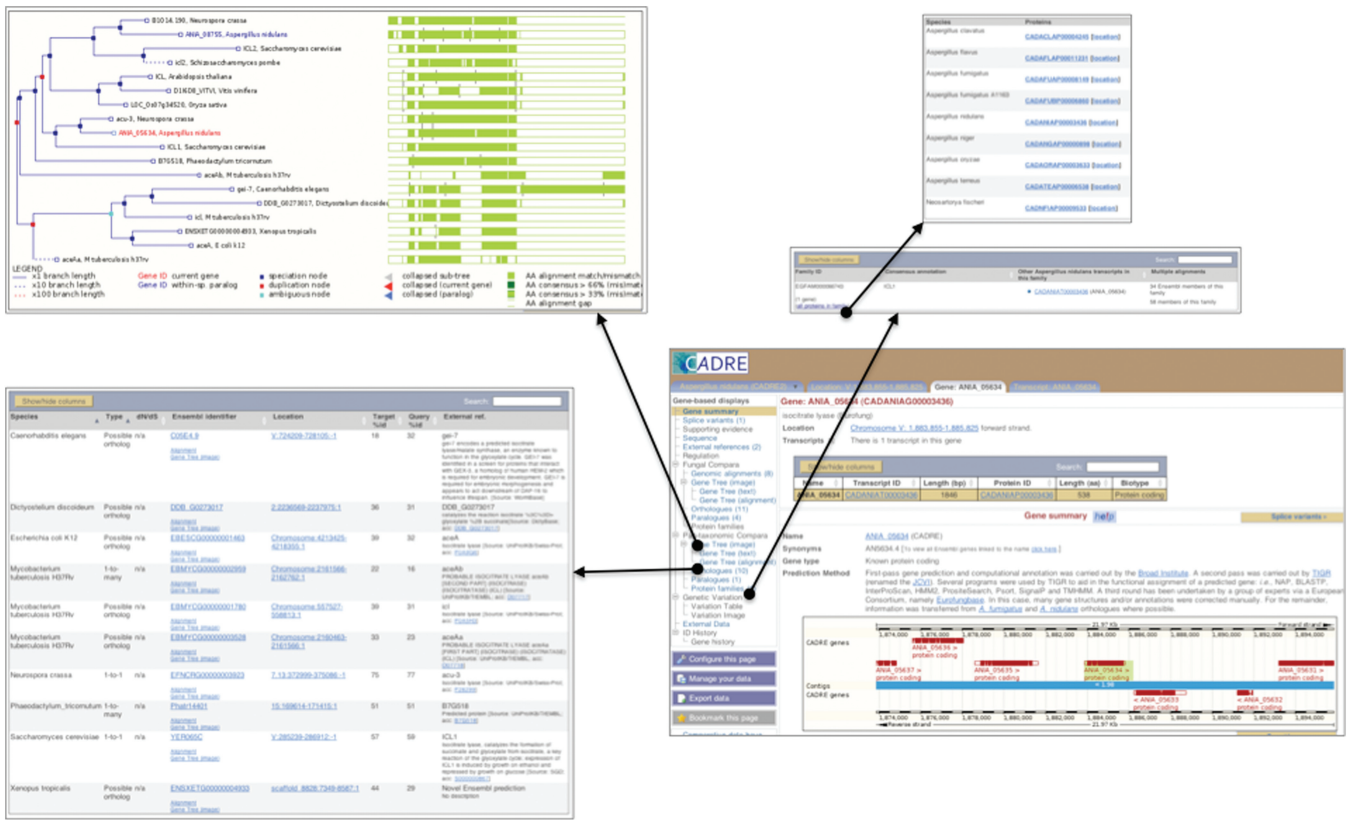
B10.14.190, Neurospora crassa
ANIA_08755, Aspergillus nidulans
ICL2, Saccharomyces cerevisiae
icl2, Schizosaccharomyces pombe
ICL, Arabidopsis thaliana
D1KD8_VITVI, Vitis vinifera
LOC_Os07g34520, Oryza sativa
acu-3, Neurospora crassa
ANIA_05634, Aspergillus nidulans
ICL1, Saccharomyces cerevisiae
B7G518, Phaeodactylum tricornutum
aceAb, M tuberculosis h37rv
gei-7, Caenorhabditis elegans
DDB_G0273017, Dictyostelium discoideum
icl, M tuberculosis h37rv
ENSXET00000004933, Xenopus tropicalis
aceA, E coli k12
aceAa, M tuberculosis h37rv

LEGEND
x1 branch length
x10 branch length
x100 branch length
Gene ID current gene
Gene ID within-sp. paralog
speciation node
duplication node
ambiguous node
collapsed sub-tree
collapsed (current gene)
collapsed (paralog)
AA alignment match/mismatch
AA consensus > 66% (mismatch)
AA consensus > 33% (mismatch)
AA alignment gap

| Species | Proteins |
|---|---|
| Aspergillus clavatus | CADACLAP00004245 [location] |
| Aspergillus flavus | CADAFLAP00011231 [location] |
| Aspergillus fumigatus | CADAFUAP00006149 [location] |
| Aspergillus fumigatus A1163 | CADAFUBP00006860 [location] |
| Aspergillus nidulans | CADANIAP00003436 [location] |
| Aspergillus niger | CADANGAP00009898 [location] |
| Aspergillus oryzae | CADAORAP00006633 [location] |
| Aspergillus terreus | CADATEAP00006538 [location] |
| Neosartorya fischeri | CADNFIAP00009533 [location] |

Show/hide columns
Search:

| Family ID | Consensus annotation | Other Aspergillus nidulans transcripts in this family | Multiple alignments |
|---|---|---|---|
| EGFAM00000000740 (1 gene) (all proteins in family) | ICL1 | CADANIAT00003436 (ANIA_05634) | 34 Ensembl members of this family; 58 members of this family |

Show/hide columns
Search:

| Species | Type | dN/dS | Ensembl identifier | Location | Target %id | Query %id | External ref. |
|---|---|---|---|---|---|---|---|
| Caenorhabditis elegans | Possible ortholog | n/a | C05E4.9 Alignment Gene Tree (image) | V:724209-728105:-1 | 18 | 32 | gei-7 |
| Dictyostelium discoideum | Possible ortholog | n/a | DDB_G0273017 | 2:2236569-2237975:1 | 36 | 31 | DDB_G0273017 |
| Escherichia coli K12 | Possible ortholog | n/a | EBESCG00000001463 | Chromosome:4213425-4218355:1 | 39 | 32 | aceA |
| Mycobacterium tuberculosis H37Rv | 1-to-many | n/a | EBMYCG00000002959 Alignment Gene Tree (image) | Chromosome:2161566-2162762:1 | 22 | 16 | aceAb |
| Mycobacterium tuberculosis H37Rv | Possible ortholog | n/a | EBMYCG00000001780 Alignment Gene Tree (image) | Chromosome:557527-558813:1 | 39 | 31 | icl |
| Mycobacterium tuberculosis H37Rv | Possible ortholog | n/a | EBMYCG00000003528 Alignment Gene Tree (image) | Chromosome:2160463-2161566:1 | 33 | 23 | aceAa |
| Neurospora crassa | 1-to-1 | n/a | EFNCRG00000003823 | 7:13,372999-375086:-1 | 75 | 77 | acu-3 |
| Phaeodactylum_tricornutum | 1-to-many | n/a | Phatr14401 | 15:169614-171415:1 | 51 | 51 | B7G518 |
| Saccharomyces cerevisiae | 1-to-1 | n/a | YER065C | V:285239-286912:-1 | 57 | 59 | ICL1 |
| Xenopus tropicalis | Possible ortholog | n/a | ENSXETG00000004933 | scaffold_8828:7349-8587:1 | 44 | 29 | Novel Ensembl prediction No description |

CADRE
Aspergillus nidulans (CADRE2) | Location: V:1,883,855-1,885,825 | Gene: ANIA_05634 | Transcript: ANIA_05634

Gene-based displays
Gene summary
Splice variants (1)
Supporting evidence
Sequence
External references (2)
Regulation
Fungal Compara
Genomic alignments (8)
Gene Tree (image)
Gene Tree (text)
Gene Tree (alignment)
Orthologues (11)
Paralogues (4)
Protein families
Pan-taxonomic Compara
Gene Tree (image)
Gene Tree (text)
Gene Tree (alignment)
Orthologues (10)
Paralogues (1)
Protein families
Genetic Variation
Variation Table
Variation Image
External Data
ID History
Gene history
Configure this page
Manage your data
Export data
Bookmark this page

Gene: ANIA_05634 (CADANIAG00003436)
isocitrate lyase (Eurofung)
Location Chromosome V: 1,883,855-1,885,825 forward strand.
Transcripts There is 1 transcript in this gene

Show/hide columns
Search:

| Name | Transcript ID | Length (bp) | Protein ID | Length (aa) | Biotype |
|---|---|---|---|---|---|
| ANIA_05634 | CADANIAT00003436 | 1846 | CADANIAP00003436 | 538 | Protein coding |

Gene summary help
Splice variants »

Name ANIA_05634 (CADRE)
Synonyms AN5634.4 [To view all Ensembl genes linked to the name click here.]
Gene type Known protein coding
Prediction Method First-pass gene prediction and computational annotation was carried out by the Broad Institute. A second pass was carried out by TIGR (renamed the JCVI). Several programs were used by TIGR to aid in the functional assignment of a predicted gene: i.e., NAP, BLASTP, InterProScan, HMM2, PrositeSearch, Psort, SignalP and TMHMM. A third round has been undertaken by a group of experts via a European Consortium, namely Eurofungbase. In this case, many gene structures and/or annotations were corrected manually. For the remainder, information was transferred from A. fumigatus and A. nidulans orthologues where possible.

21.97 Kb
Forward strand
1,874,000 1,876,000 1,878,000 1,880,000 1,882,000 1,884,000 1,886,000 1,888,000 1,890,000 1,892,000 1,894,000
CADRE genes
ANIA_05636 > protein coding
ANIA_05637 > protein coding
ANIA_05635 > protein coding
ANIA_05634 > protein coding
ANIA_05631 > protein coding
Contigs
< 1.36
CADRE genes
< ANIA_05633 protein coding
< ANIA_05632 protein coding
Reverse strand
21.97 Kb